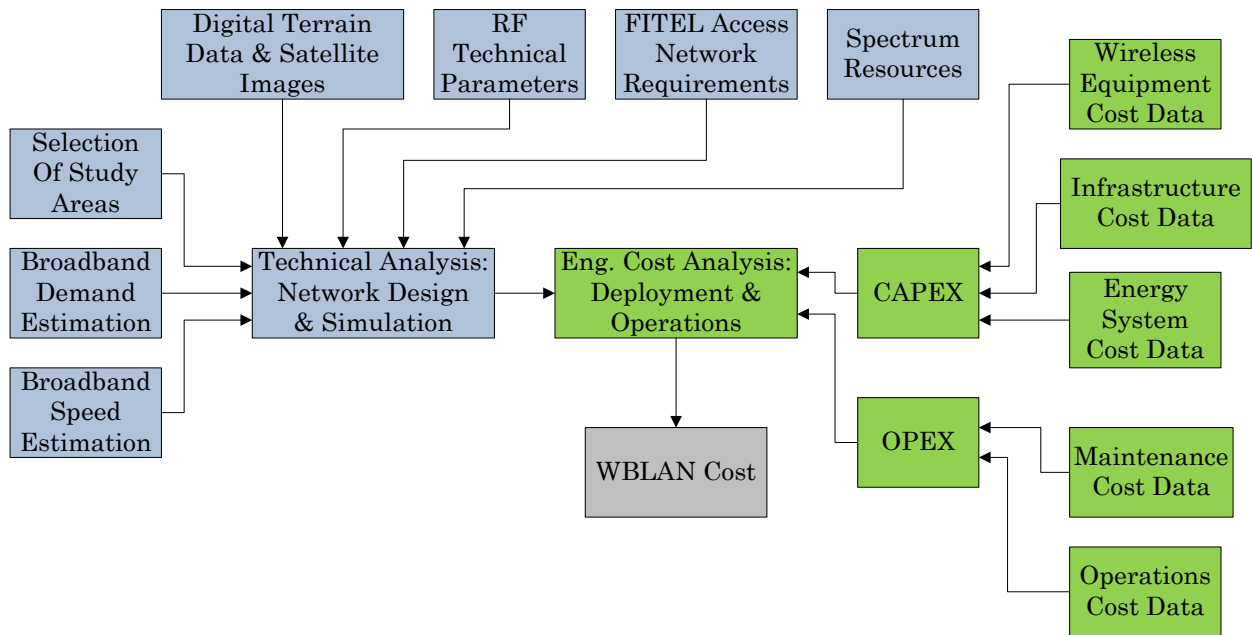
Digital Terrain Data & Satellite Images

RF Technical Parameters

FITEL Access Network Requirements

Spectrum Resources

Wireless Equipment Cost Data

Selection Of Study Areas

Infrastructure Cost Data

Broadband Demand Estimation

Technical Analysis: Network Design & Simulation

Eng. Cost Analysis: Deployment & Operations

CAPEX

Energy System Cost Data

Broadband Speed Estimation

OPEX

WBLAN Cost

Maintenance Cost Data

Operations Cost Data